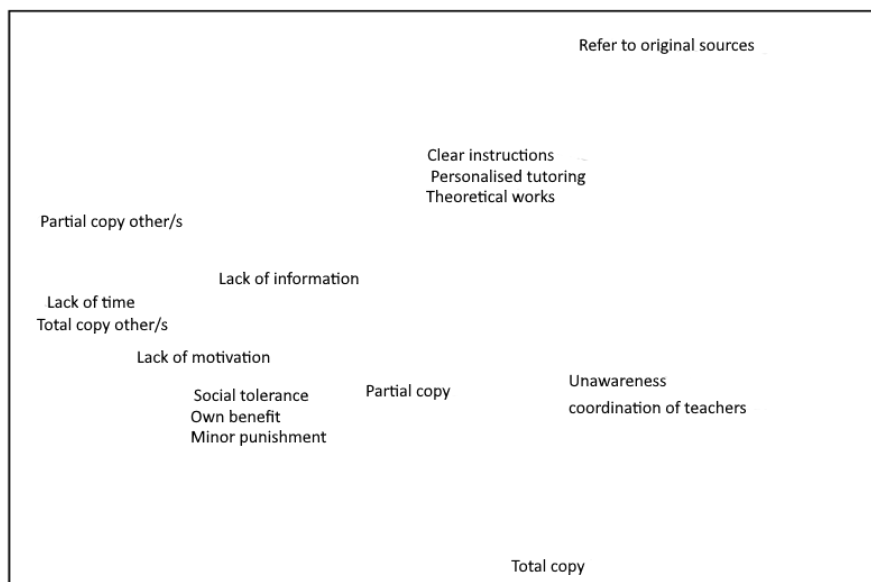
Refer to original sources

Clear instructions
Personalised tutoring
Theoretical works

Partial copy other/s

Lack of information

Lack of time
Total copy other/s

Lack of motivation

Social tolerance
Own benefit
Minor punishment

Partial copy

Unawareness
coordination of teachers

Total copy